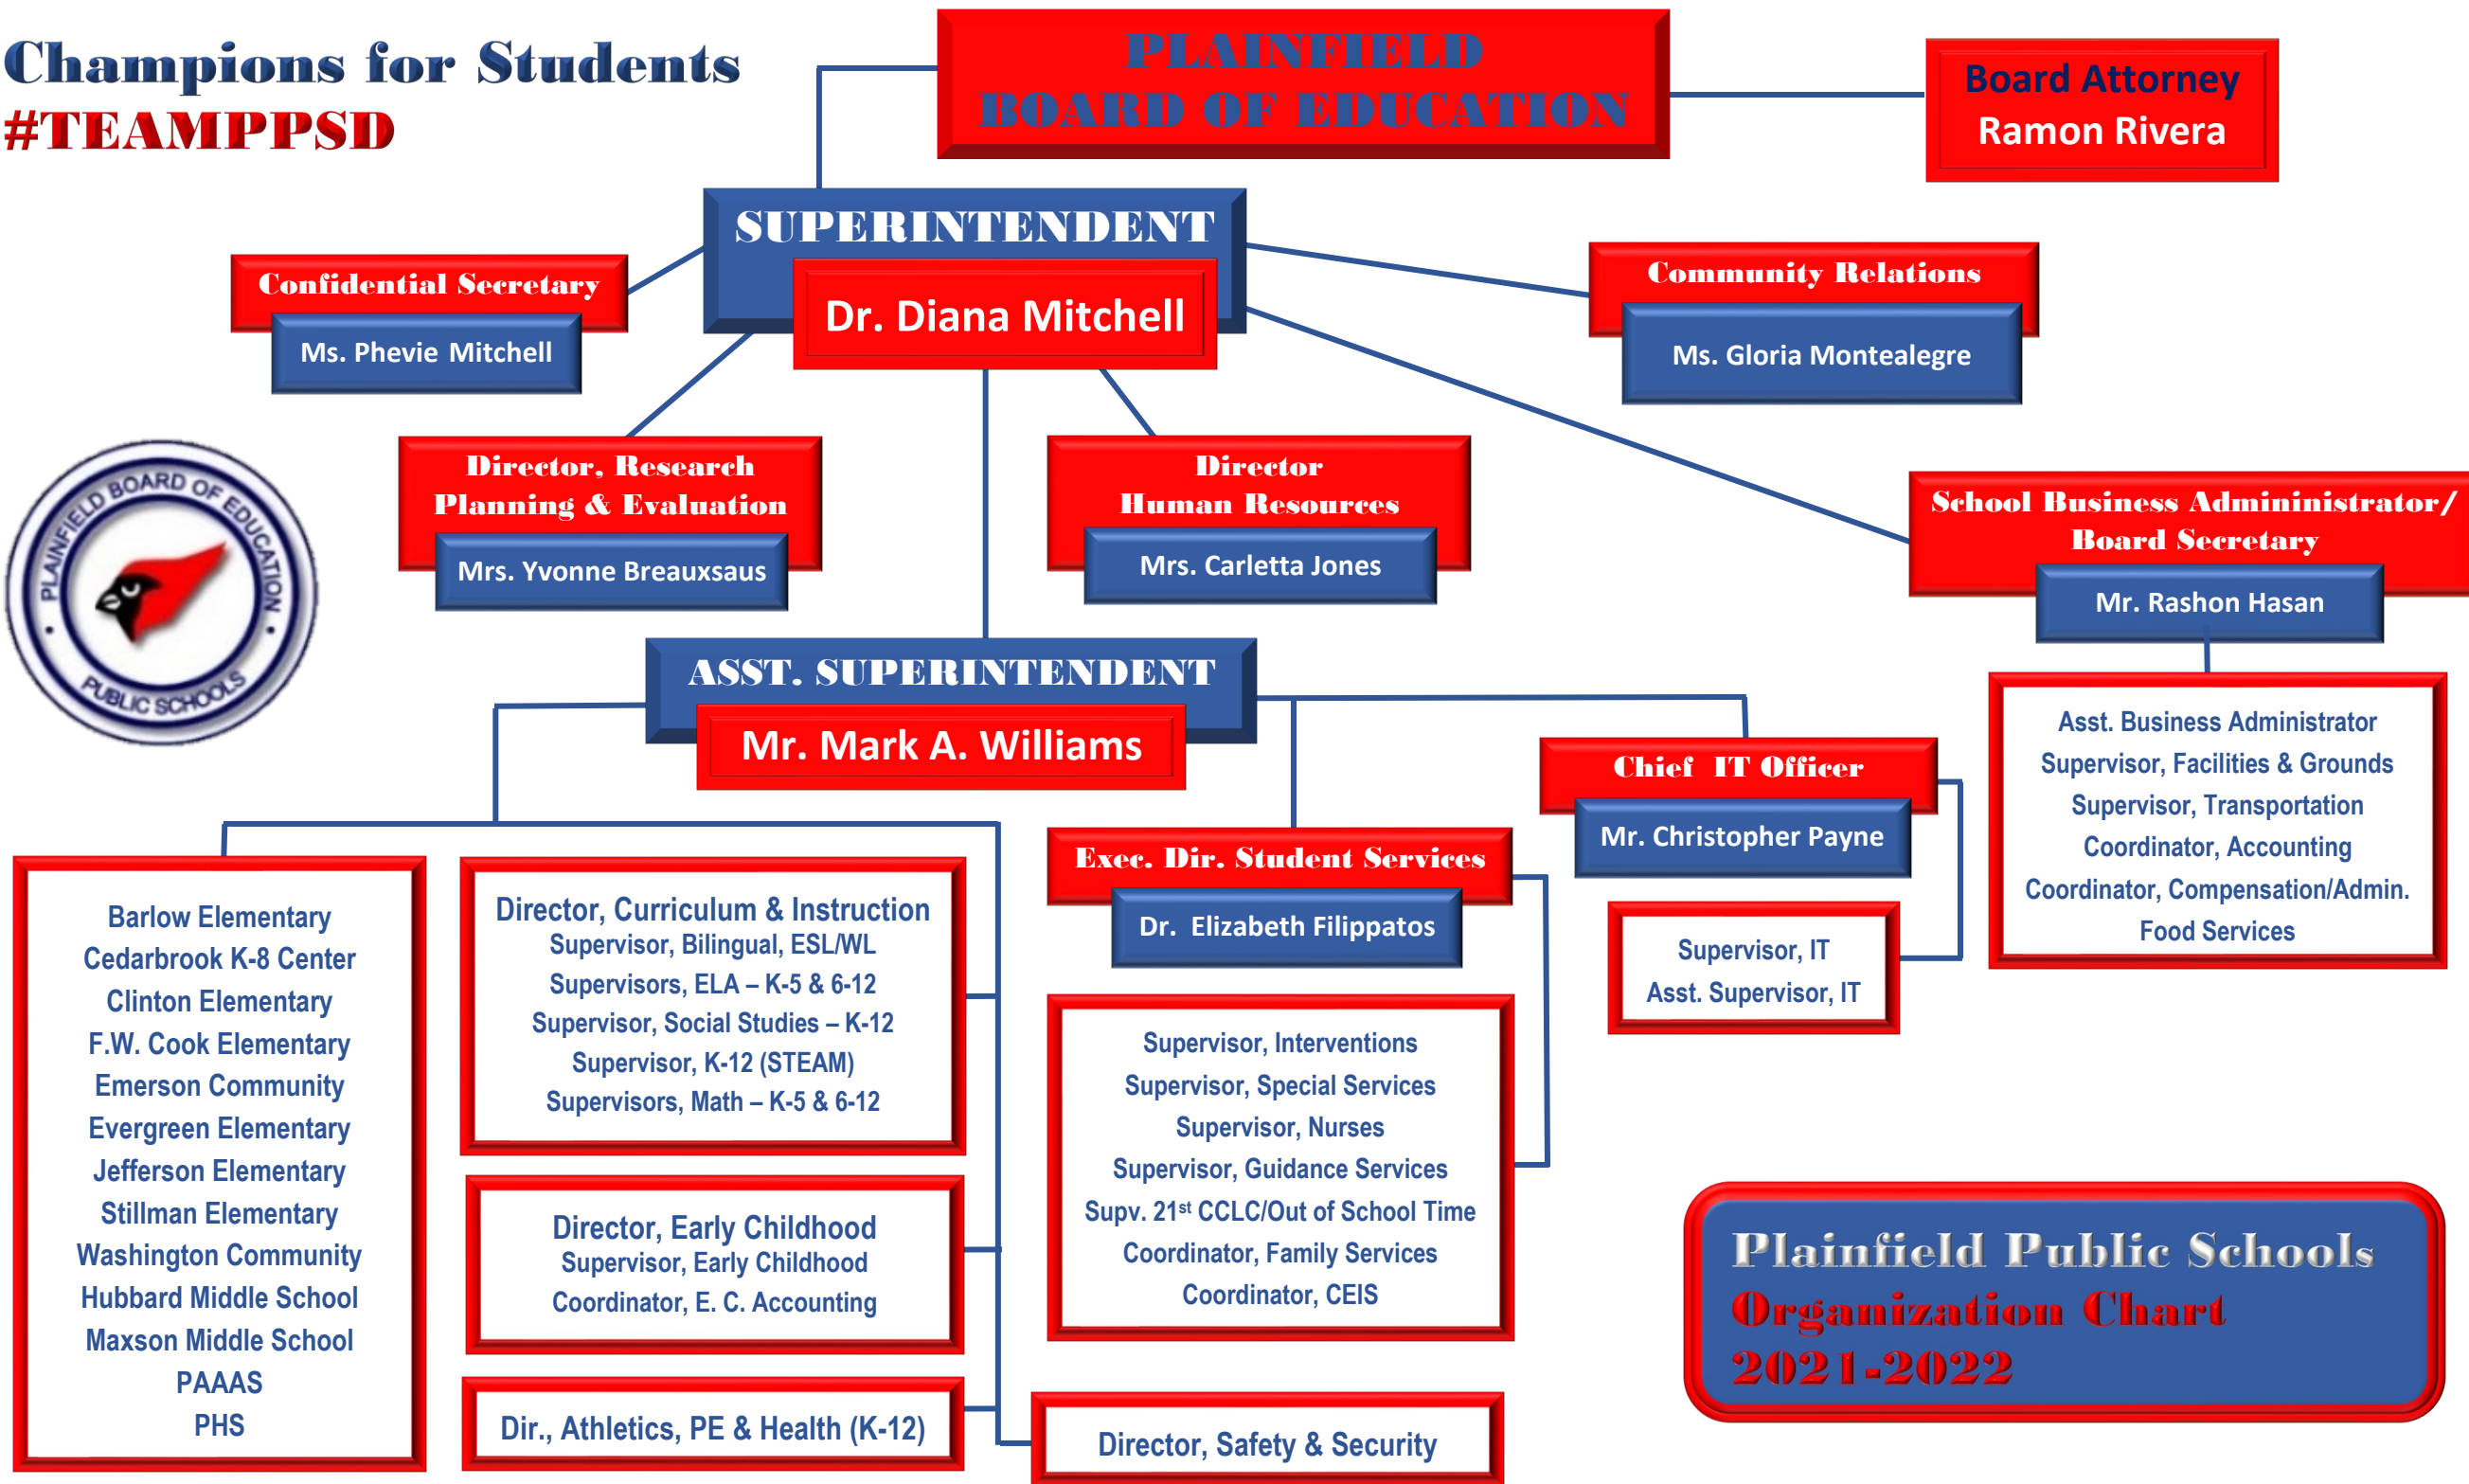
Champions for Students
#TEAMPPSD

PLAINFIELD
BOARD OF EDUCATION

Board Attorney
Ramon Rivera

SUPERINTENDENT
Dr. Diana Mitchell

Confidential Secretary
Ms. Phevie Mitchell

Community Relations
Ms. Gloria Montealegre

PLAINFIELD BOARD OF EDUCATION PUBLIC SCHOOLS

Director, Research Planning & Evaluation
Mrs. Yvonne Breauxsaus

Director Human Resources
Mrs. Carletta Jones

School Business Administrator/ Board Secretary
Mr. Rashon Hasan

ASST. SUPERINTENDENT
Mr. Mark A. Williams

Asst. Business Administrator
Supervisor, Facilities & Grounds
Supervisor, Transportation
Coordinator, Accounting
Coordinator, Compensation/Admin.
Food Services

Chief IT Officer
Mr. Christopher Payne

Supervisor, IT
Asst. Supervisor, IT

Exec. Dir. Student Services
Dr. Elizabeth Filippatos

Barlow Elementary
Cedarbrook K-8 Center
Clinton Elementary
F.W. Cook Elementary
Emerson Community
Evergreen Elementary
Jefferson Elementary
Stillman Elementary
Washington Community
Hubbard Middle School
Maxson Middle School
PAAAS
PHS

Director, Curriculum & Instruction
Supervisor, Bilingual, ESL/WL
Supervisors, ELA – K-5 & 6-12
Supervisor, Social Studies – K-12
Supervisor, K-12 (STEAM)
Supervisors, Math – K-5 & 6-12

Supervisor, Interventions
Supervisor, Special Services
Supervisor, Nurses
Supervisor, Guidance Services
Supv. 21$^{st}$ CCLC/Out of School Time
Coordinator, Family Services
Coordinator, CEIS

Director, Early Childhood
Supervisor, Early Childhood
Coordinator, E. C. Accounting

Plainfield Public Schools
Organization Chart
2021-2022

Dir., Athletics, PE & Health (K-12)

Director, Safety & Security